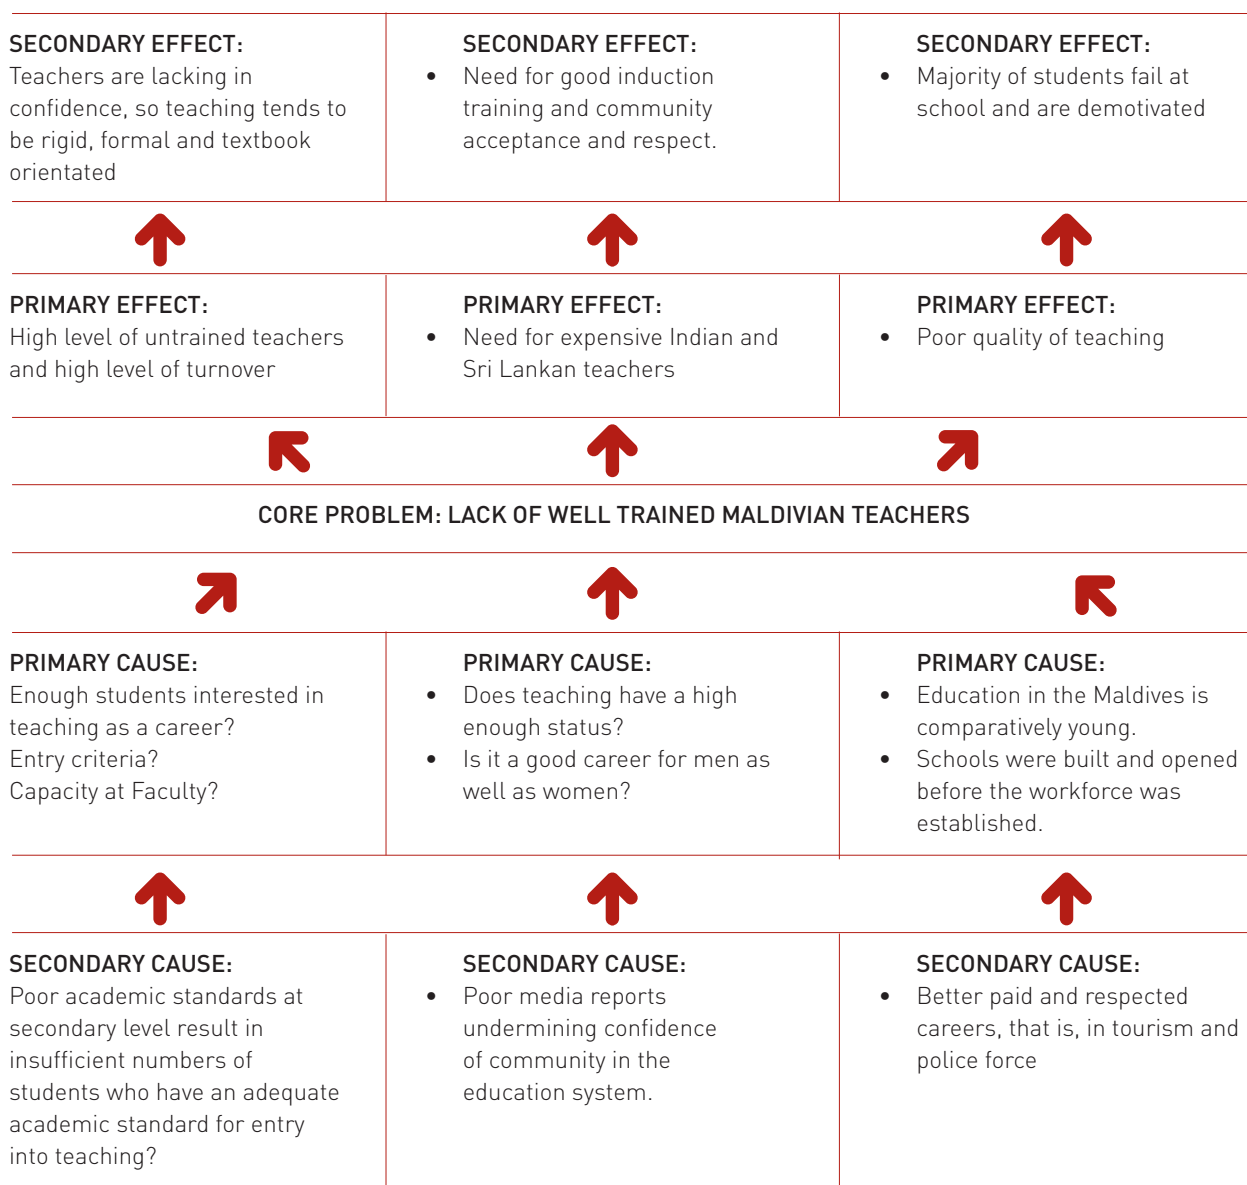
SECONDARY EFFECT:
Teachers are lacking in confidence, so teaching tends to be rigid, formal and textbook orientated

SECONDARY EFFECT:
• Need for good induction training and community acceptance and respect.

SECONDARY EFFECT:
• Majority of students fail at school and are demotivated

PRIMARY EFFECT:
High level of untrained teachers and high level of turnover

PRIMARY EFFECT:
• Need for expensive Indian and Sri Lankan teachers

PRIMARY EFFECT:
• Poor quality of teaching

CORE PROBLEM: LACK OF WELL TRAINED MALDIVIAN TEACHERS

PRIMARY CAUSE:
Enough students interested in teaching as a career?
Entry criteria?
Capacity at Faculty?

PRIMARY CAUSE:
• Does teaching have a high enough status?
• Is it a good career for men as well as women?

PRIMARY CAUSE:
• Education in the Maldives is comparatively young.
• Schools were built and opened before the workforce was established.

SECONDARY CAUSE:
Poor academic standards at secondary level result in insufficient numbers of students who have an adequate academic standard for entry into teaching?

SECONDARY CAUSE:
• Poor media reports undermining confidence of community in the education system.

SECONDARY CAUSE:
• Better paid and respected careers, that is, in tourism and police force